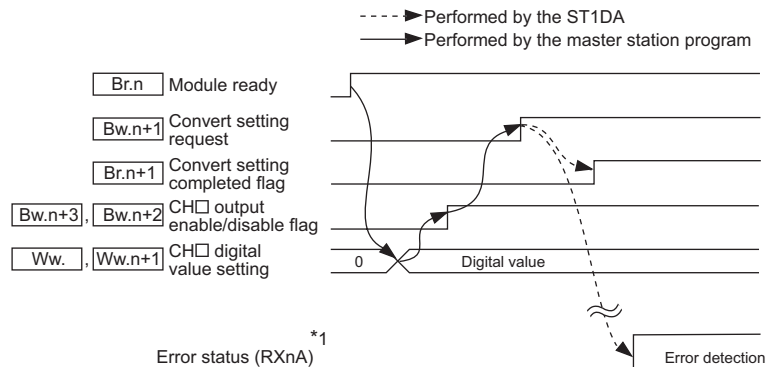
Performed by the ST1DA
Performed by the master station program

Br.n Module ready

Bw.n+1 Convert setting request

Br.n+1 Convert setting completed flag

Bw.n+3, Bw.n+2 CH□ output enable/disable flag

Ww. , Ww.n+1 CH□ digital value setting

0

Digital value

Error status (RXnA)$^{*1}$

Error detection